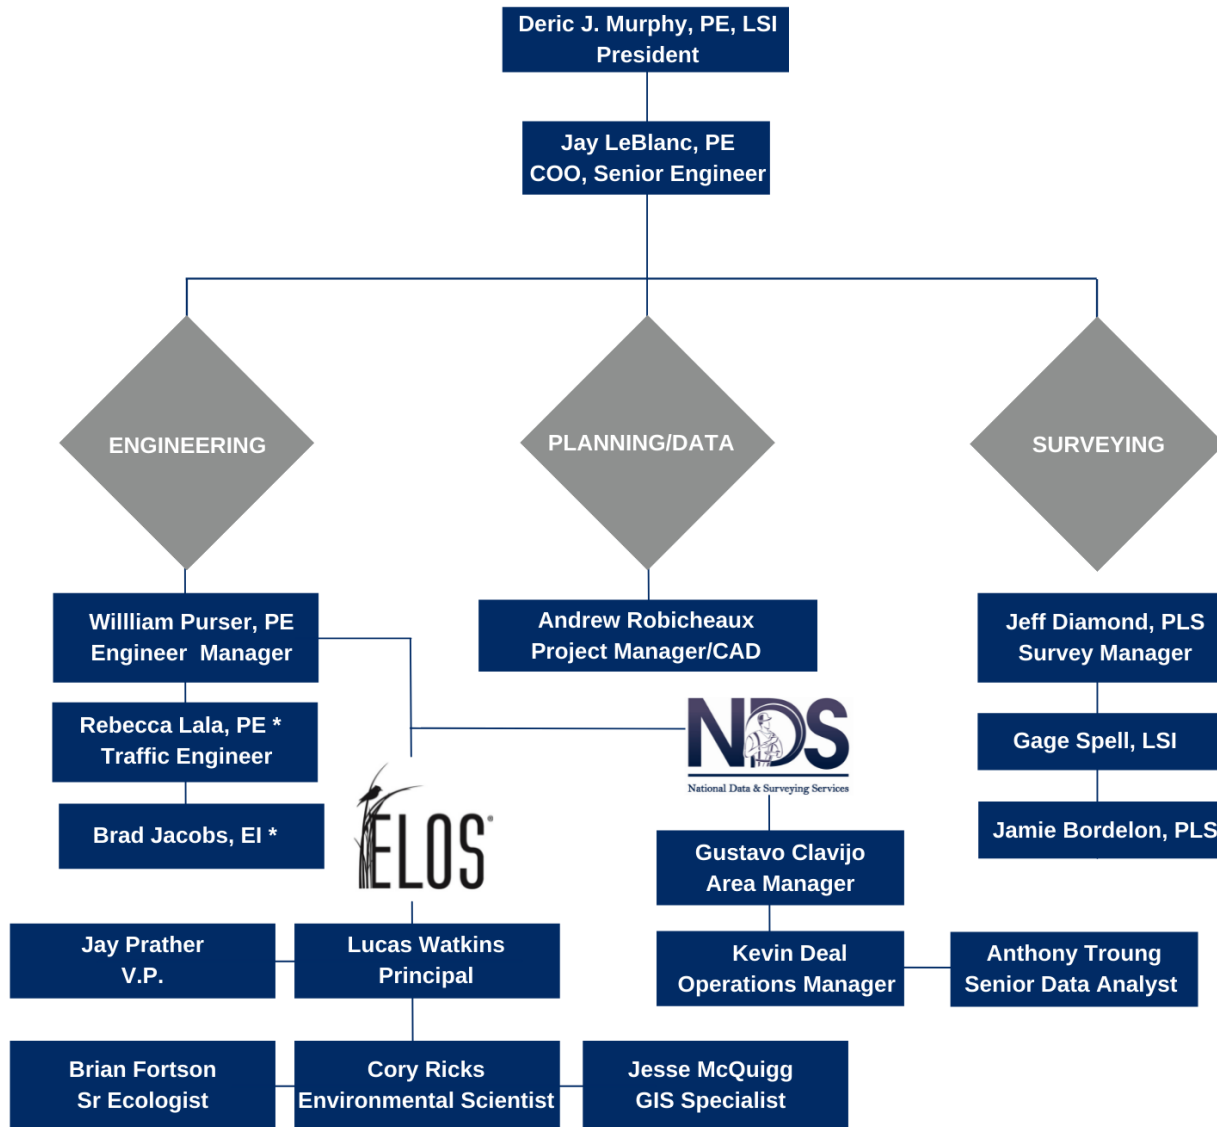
Deric J. Murphy, PE, LSI
President

Jay LeBlanc, PE
COO, Senior Engineer

ENGINEERING

PLANNING/DATA

SURVEYING

Willliam Purser, PE
Engineer Manager

Rebecca Lala, PE *
Traffic Engineer

Brad Jacobs, EI *

Andrew Robicheaux
Project Manager/CAD

NDS
National Data & Surveying Services

Jeff Diamond, PLS
Survey Manager

Gage Spell, LSI

Jamie Bordelon, PLS

ELOS

Gustavo Clavijo
Area Manager

Jay Prather
V.P.

Lucas Watkins
Principal

Kevin Deal
Operations Manager

Anthony Troung
Senior Data Analyst

Brian Fortson
Sr Ecologist

Cory Ricks
Environmental Scientist

Jesse McQuigg
GIS Specialist